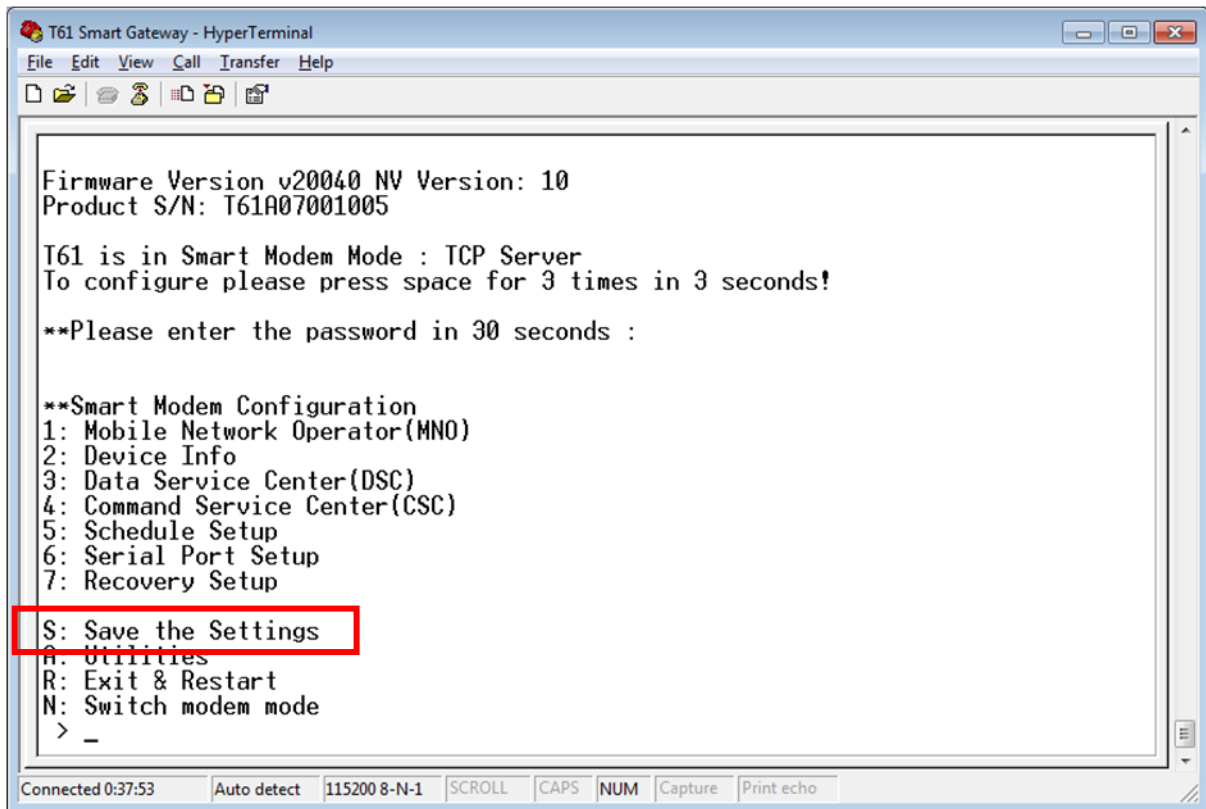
T61 Smart Gateway - HyperTerminal

File Edit View Call Transfer Help

Firmware Version v20040 NV Version: 10
Product S/N: T61A07001005

T61 is in Smart Modem Mode : TCP Server
To configure please press space for 3 times in 3 seconds!

**Please enter the password in 30 seconds :

**Smart Modem Configuration
1: Mobile Network Operator(MNO)
2: Device Info
3: Data Service Center(DSC)
4: Command Service Center(CSC)
5: Schedule Setup
6: Serial Port Setup
7: Recovery Setup

S: Save the Settings
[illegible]: Utilities
R: Exit & Restart
N: Switch modem mode
> _

Connected 0:37:53 | Auto detect | 115200 8-N-1 | SCROLL | CAPS | NUM | Capture | Print echo